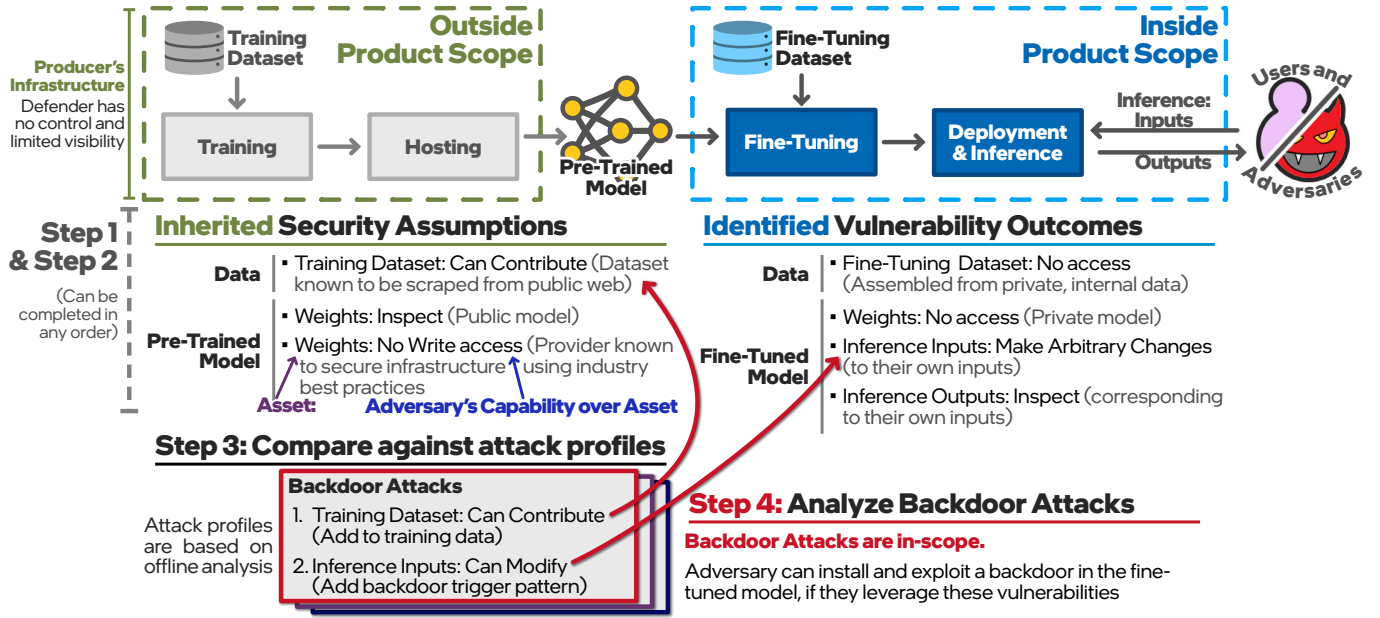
Producer's Infrastructure
Defender has no control and limited visibility

Training Dataset

Outside Product Scope

Training

Hosting

Pre-Trained Model

Fine-Tuning Dataset

Inside Product Scope

Fine-Tuning

Deployment & Inference

Inference: Inputs

Outputs

Users and Adversaries

Step 1 & Step 2
(Can be completed in any order)

Inherited Security Assumptions

Data
▪ Training Dataset: Can Contribute (Dataset known to be scraped from public web)

Pre-Trained Model
▪ Weights: Inspect (Public model)
▪ Weights: No Write access (Provider known to secure infrastructure using industry best practices

Asset:
Adversary's Capability over Asset

Identified Vulnerability Outcomes

Data
▪ Fine-Tuning Dataset: No access (Assembled from private, internal data)

Fine-Tuned Model
▪ Weights: No access (Private model)
▪ Inference Inputs: Make Arbitrary Changes (to their own inputs)
▪ Inference Outputs: Inspect (corresponding to their own inputs)

Step 3: Compare against attack profiles

Attack profiles are based on offline analysis

Backdoor Attacks
1. Training Dataset: Can Contribute (Add to training data)
2. Inference Inputs: Can Modify (Add backdoor trigger pattern)

Step 4: Analyze Backdoor Attacks

Backdoor Attacks are in-scope.

Adversary can install and exploit a backdoor in the fine-tuned model, if they leverage these vulnerabilities